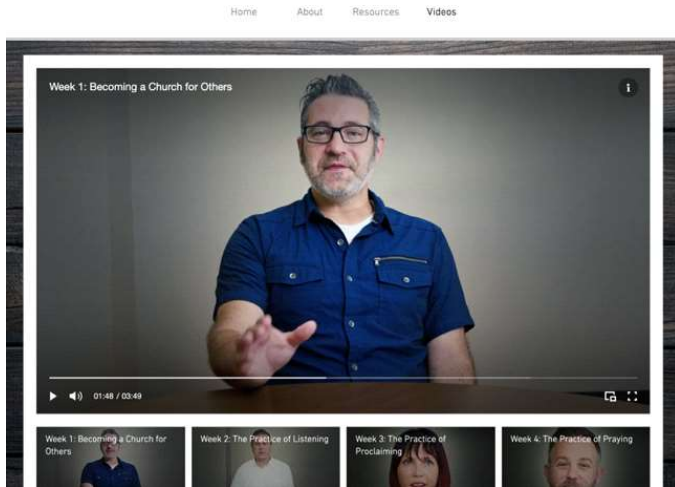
Home About Resources Videos

Week 1: Becoming a Church for Others

01:48 / 03:49

Week 1: Becoming a Church for Others

Week 2: The Practice of Listening

Week 3: The Practice of Proclaiming

Week 4: The Practice of Praying